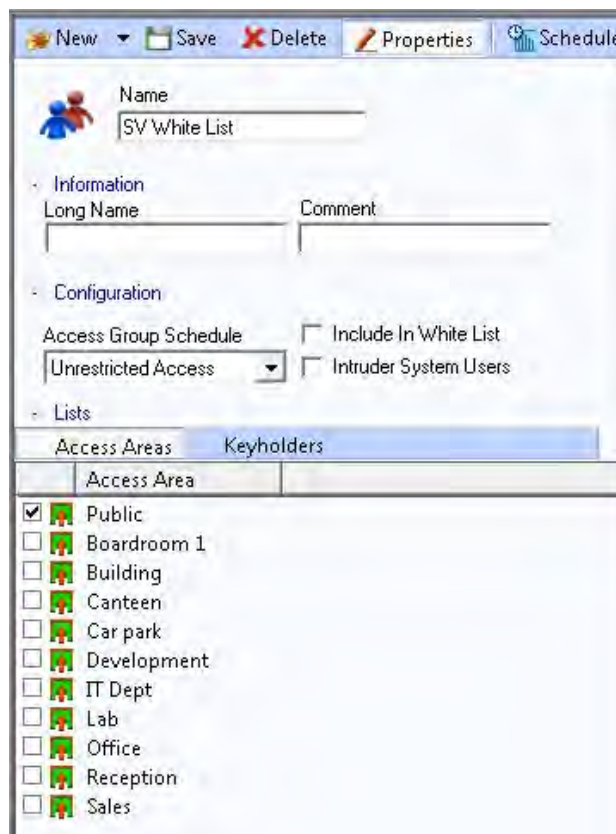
New ▾ Save Delete Properties Schedule

Name
SV White List

- Information
Long Name
Comment

- Configuration
Access Group Schedule
Unrestricted Access
Include In White List
Intruder System Users

- Lists
Access Areas
Keyholders

Access Area
Public
Boardroom 1
Building
Canteen
Car park
Development
IT Dept
Lab
Office
Reception
Sales